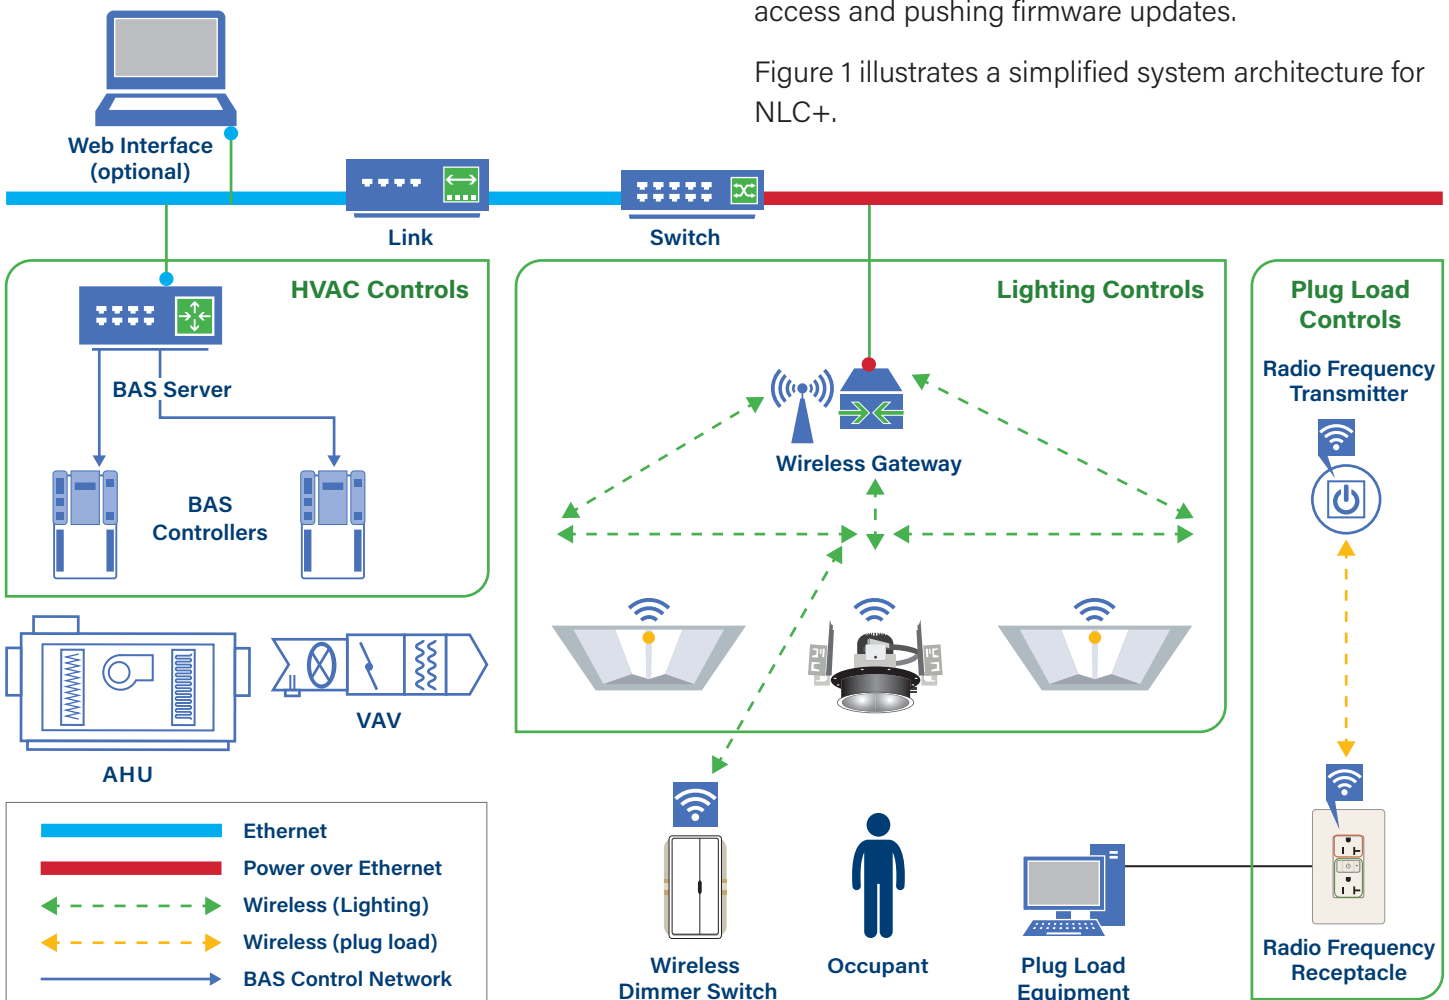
access and pushing firmware updates.

Figure 1 illustrates a simplified system architecture for NLC+.

Web Interface (optional)

Link

Switch

HVAC Controls

BAS Server

BAS Controllers

Lighting Controls

Wireless Gateway

Plug Load Controls

Radio Frequency Transmitter

AHU

VAV

Ethernet

Power over Ethernet

Wireless (Lighting)

Wireless (plug load)

BAS Control Network

Wireless Dimmer Switch

Occupant

Plug Load Equipment

Radio Frequency Receptacle